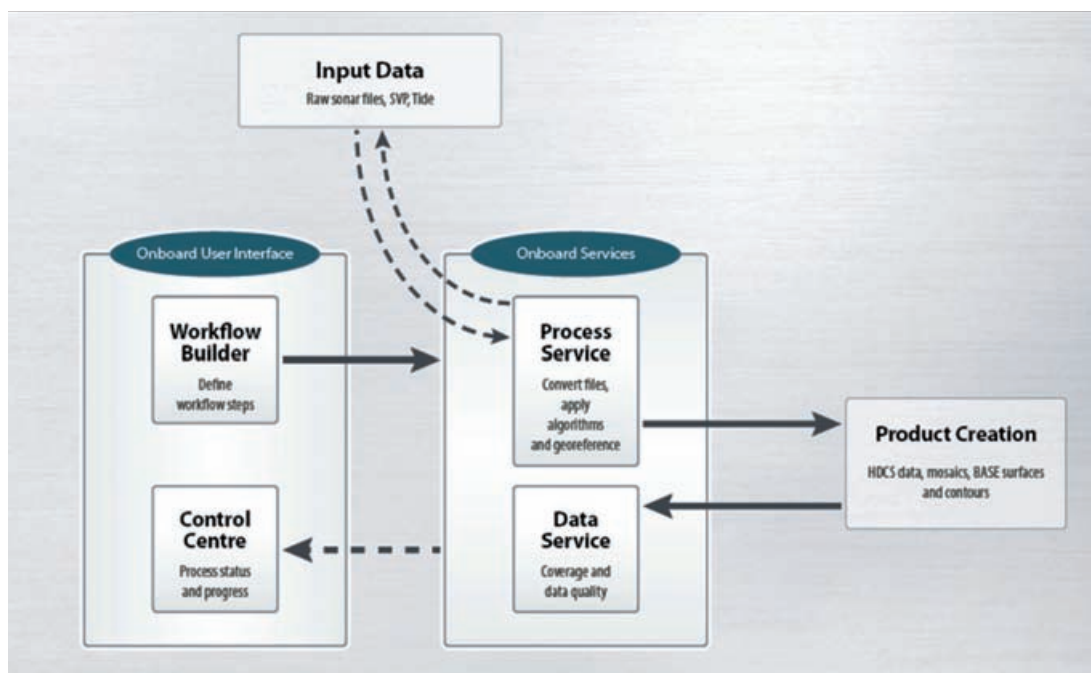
Input Data
Raw sonar files, SVP, Tide

Onboard User Interface

Workflow Builder
Define workflow steps

Control Centre
Process status and progress

Onboard Services

Process Service
Convert files, apply algorithms and georeference

Data Service
Coverage and data quality

Product Creation
HDCS data, mosaics, BASE surfaces and contours